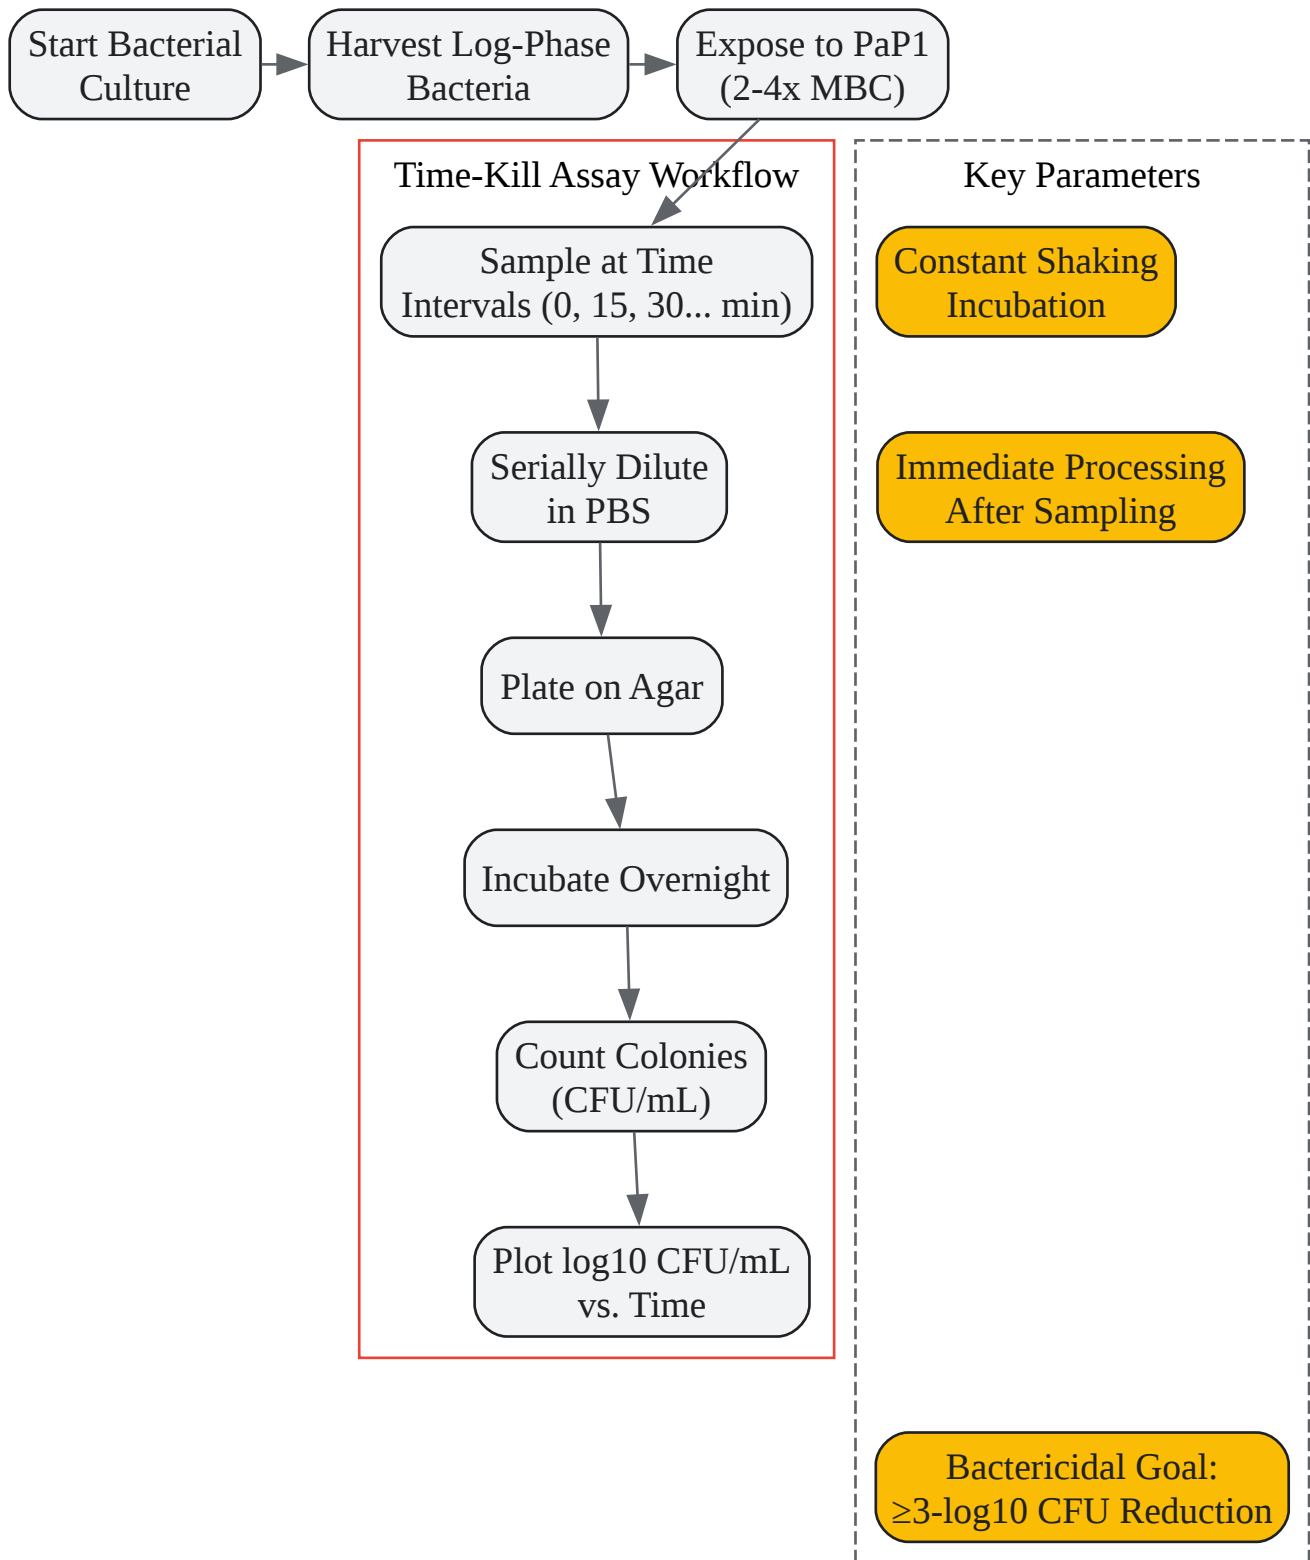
Start Bacterial Culture

Harvest Log-Phase Bacteria

Expose to PaP1 (2-4x MBC)

Time-Kill Assay Workflow

Sample at Time Intervals (0, 15, 30... min)

Serially Dilute in PBS

Plate on Agar

Incubate Overnight

Count Colonies (CFU/mL)

Plot log10 CFU/mL vs. Time

Key Parameters

Constant Shaking Incubation

Immediate Processing After Sampling

Bactericidal Goal: ≥3-log10 CFU Reduction